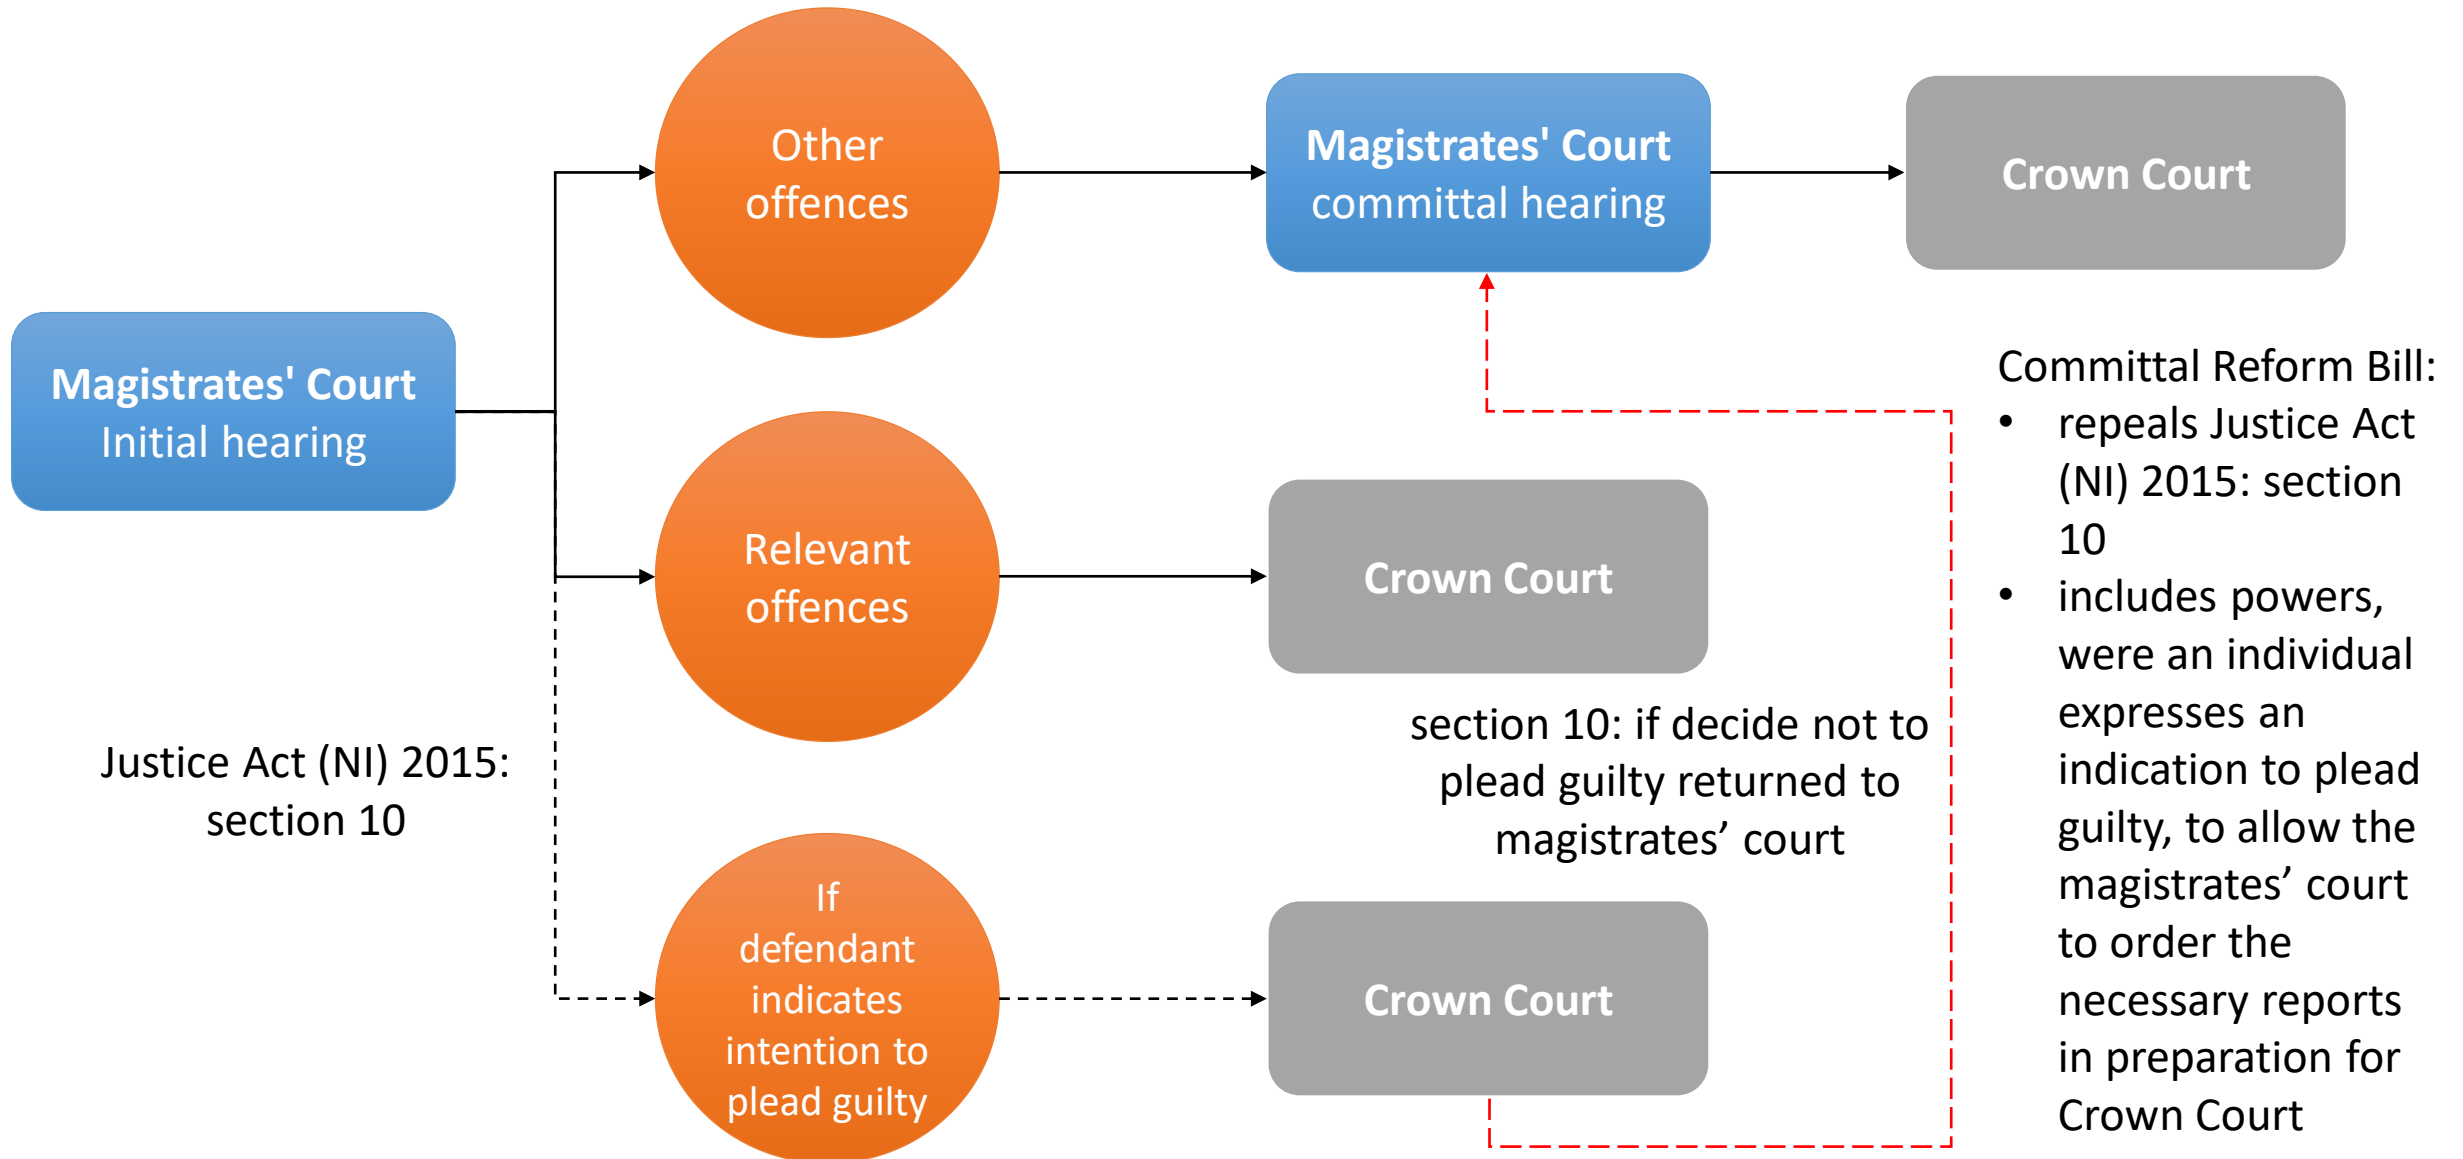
Magistrates' Court
Initial hearing

Other offences

Magistrates' Court
committal hearing

Crown Court

Relevant offences

Crown Court

Justice Act (NI) 2015: section 10

If defendant indicates intention to plead guilty

Crown Court

section 10: if decide not to plead guilty returned to magistrates’ court

Committal Reform Bill:
• repeals Justice Act (NI) 2015: section 10
• includes powers, were an individual expresses an indication to plead guilty, to allow the magistrates’ court to order the necessary reports in preparation for Crown Court